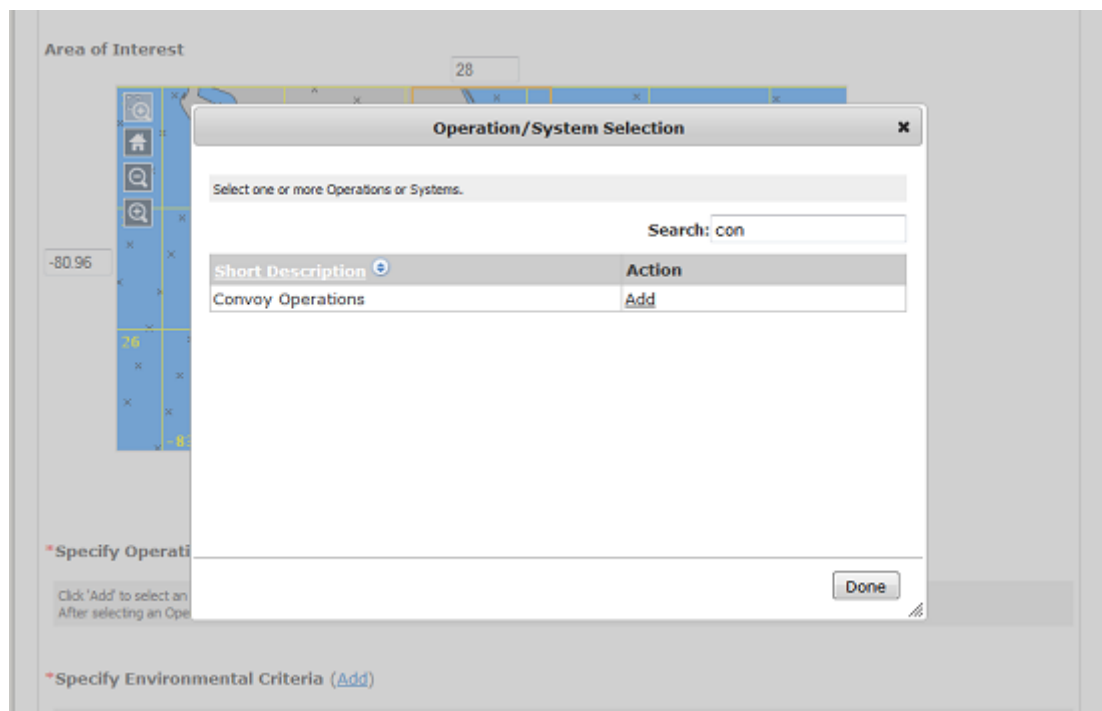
Area of Interest

28

-80.96

26

-83

Operation/System Selection ×

Select one or more Operations or Systems.

Search: con

| Short Description | Action |
|---|---|
| Convoy Operations | Add |

Done

*Specify Operati

Click 'Add' to select an
After selecting an Ope

*Specify Environmental Criteria (Add)